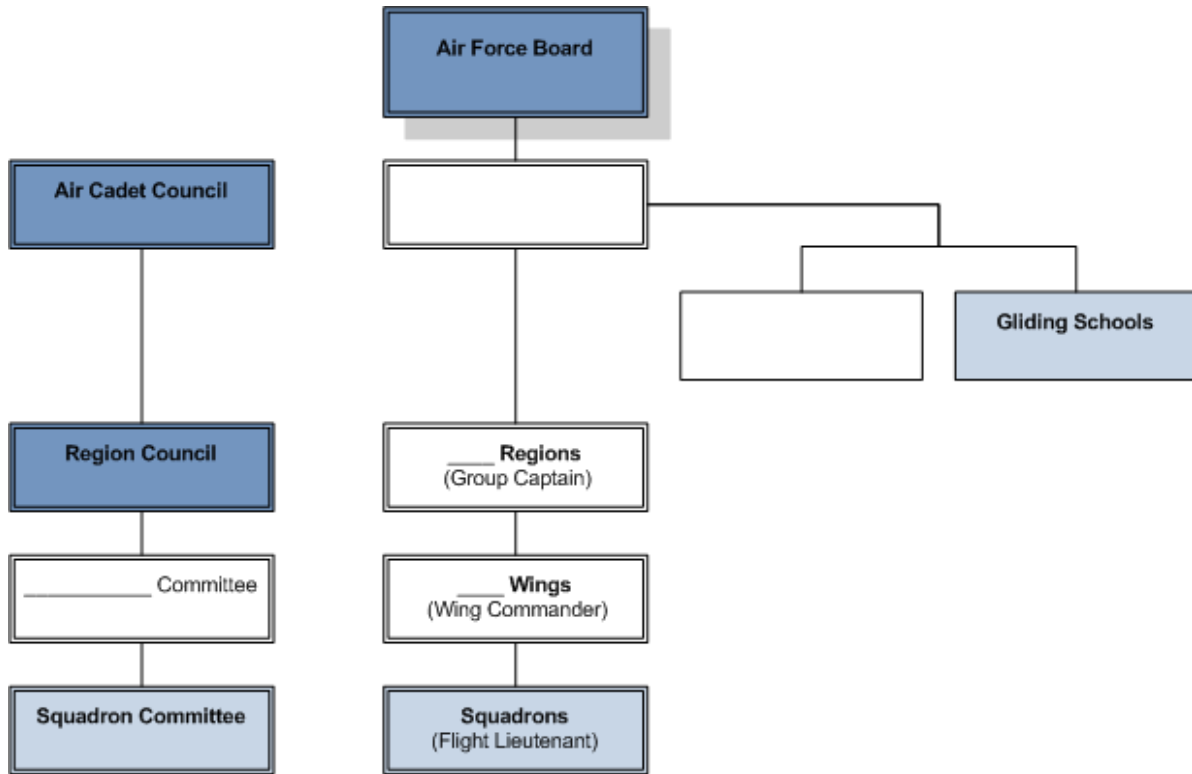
Air Force Board

Air Cadet Council

Gliding Schools

Region Council

____ Regions
(Group Captain)

____________ Committee

____ Wings
(Wing Commander)

Squadron Committee

Squadrons
(Flight Lieutenant)